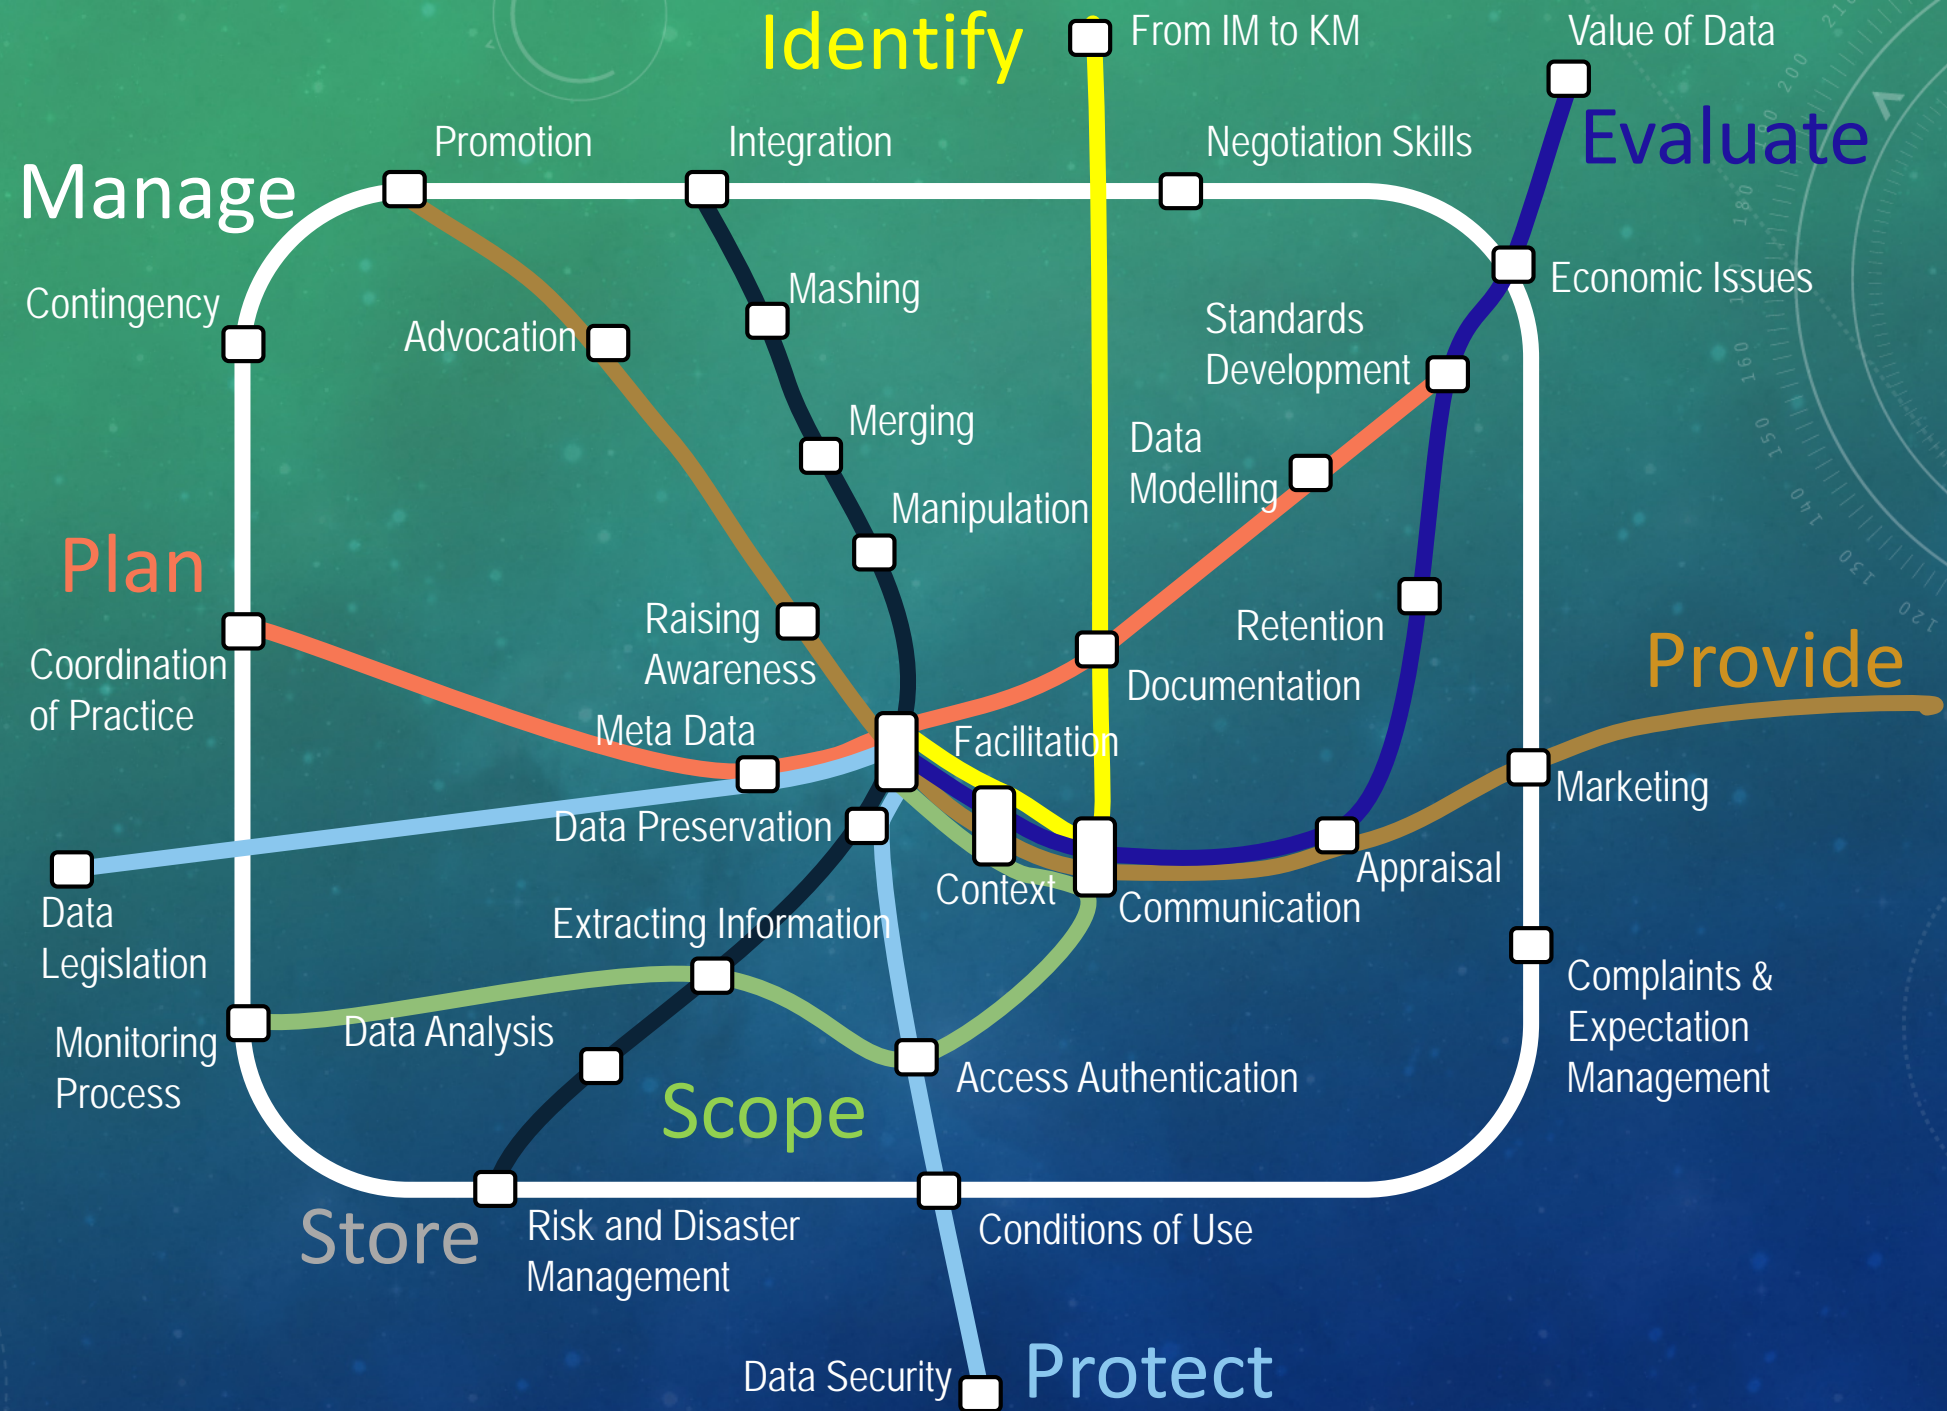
Identify

From IM to KM

Value of Data

Manage

Promotion

Integration

Negotiation Skills

Evaluate

Contingency

Advocation

Mashing

Economic Issues

Standards Development

Merging

Data Modelling

Manipulation

Plan

Raising Awareness

Retention

Provide

Coordination of Practice

Documentation

Meta Data

Facilitation

Marketing

Data Preservation

Context

Appraisal

Data Legislation

Communication

Extracting Information

Complaints & Expectation Management

Monitoring Process

Data Analysis

Access Authentication

Scope

Store

Risk and Disaster Management

Conditions of Use

Data Security

Protect